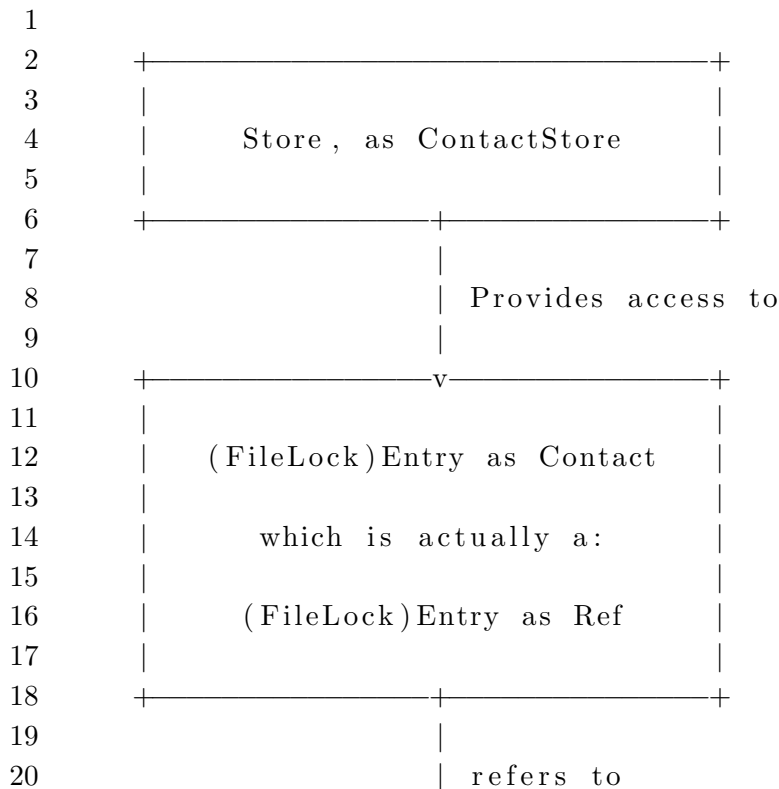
1
2 +------------------------------------+
3 |                                    |
4 |      Store, as ContactStore        |
5 |                                    |
6 +-----------------+------------------+
7                   |
8                   | Provides access to
9                   |
10 +----------------v------------------+
11 |                                    |
12 |   (FileLock)Entry as Contact       |
13 |                                    |
14 |       which is actually a:         |
15 |                                    |
16 |     (FileLock)Entry as Ref         |
17 |                                    |
18 +-----------------+------------------+
19                  |
20                  | refers to